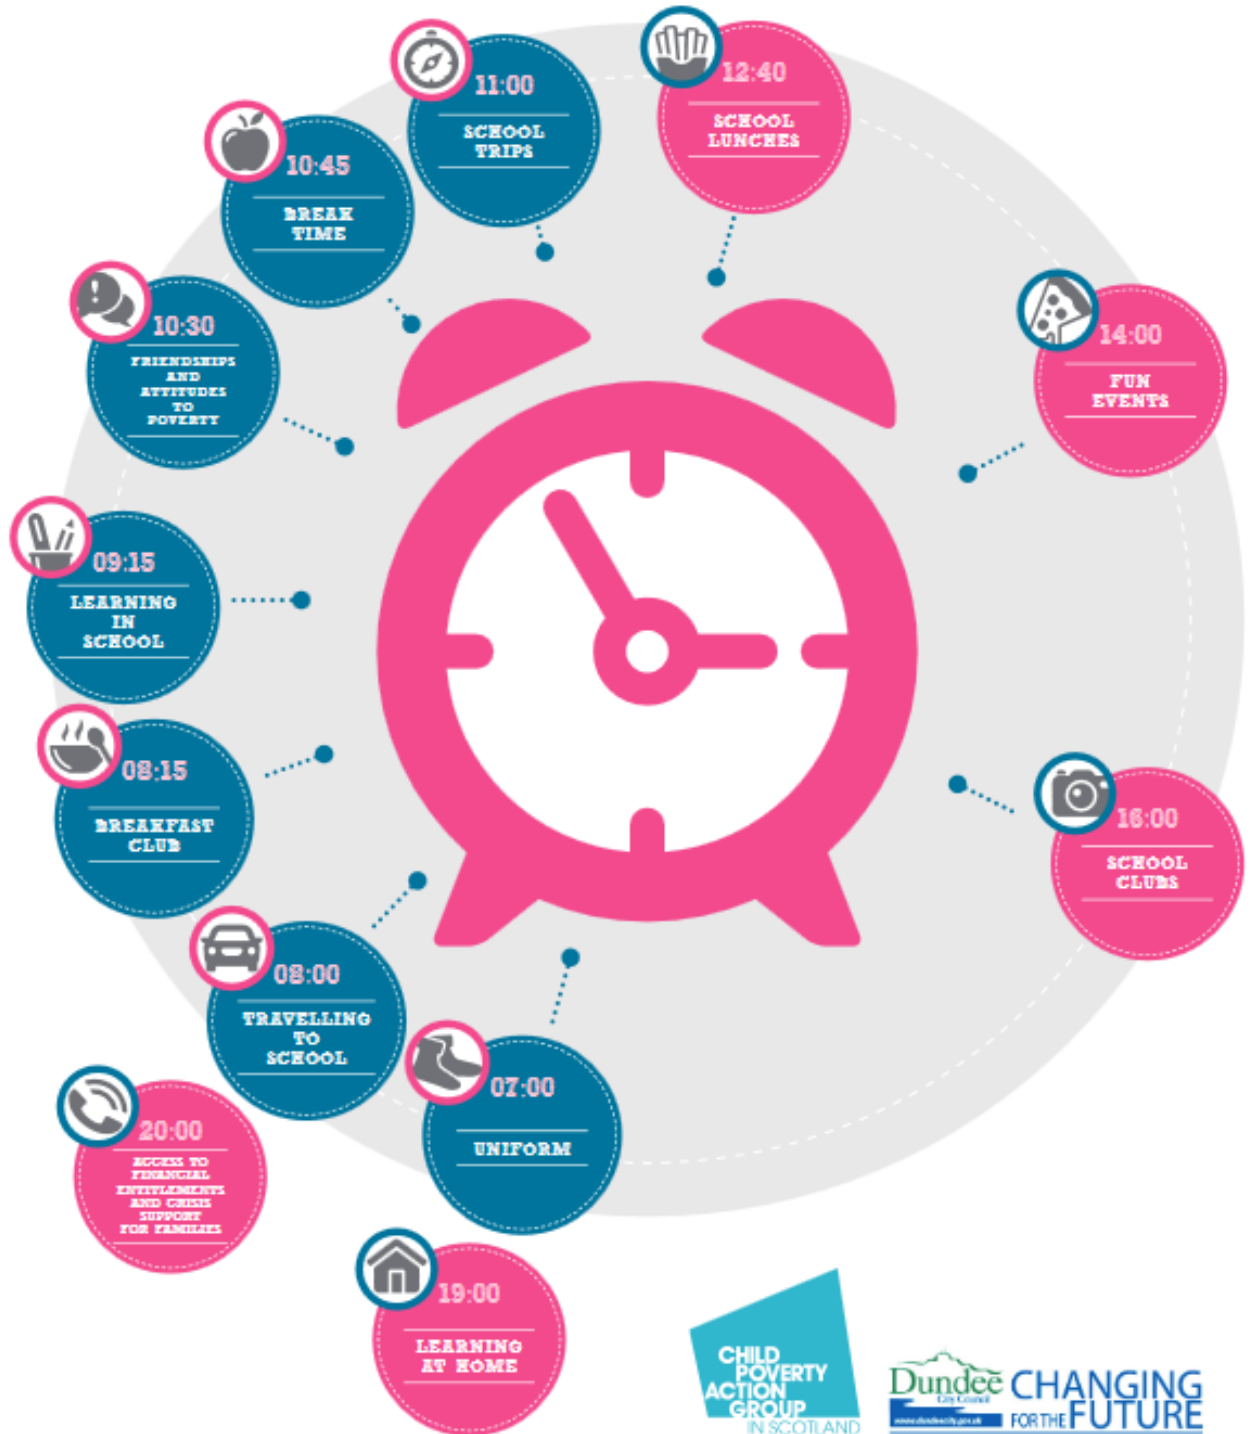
11:00
SCHOOL TRIPS

12:40
SCHOOL LUNCHES

10:45
BREAK TIME

10:30
FRIENDSHIPS AND ATTITUDES TO POVERTY

14:00
FUN EVENTS

09:15
LEARNING IN SCHOOL

08:15
BREAKFAST CLUB

16:00
SCHOOL CLUBS

08:00
TRAVELLING TO SCHOOL

07:00
UNIFORM

20:00
ACCESS TO FINANCIAL ENTITLEMENTS AND CRISIS SUPPORT FOR FAMILIES

19:00
LEARNING AT HOME

CHILD POVERTY ACTION GROUP IN SCOTLAND

Dundee City Council
www.dundeecity.gov.uk
CHANGING FOR THE FUTURE